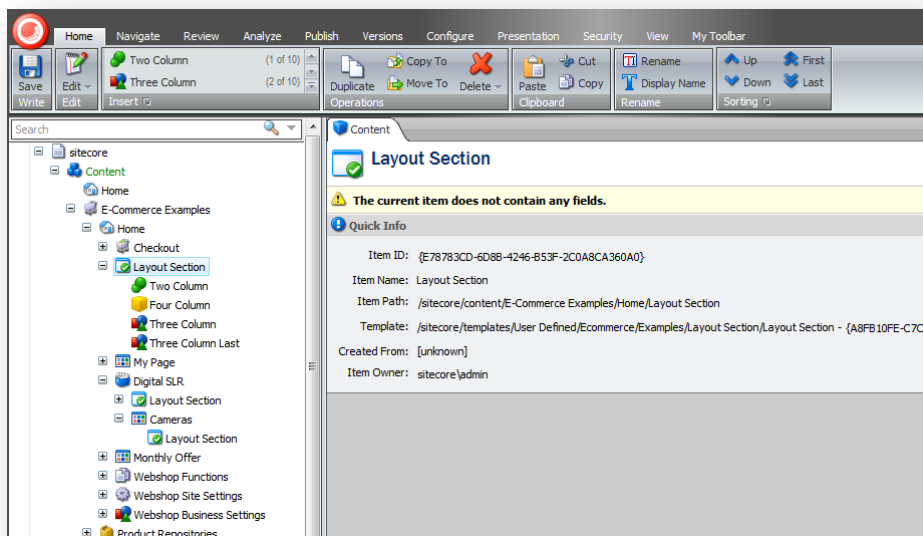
Home Navigate Review Analyze Publish Versions Configure Presentation Security View My Toolbar

Save
Write

Edit
Edit

Two Column (1 of 10)
Three Column (2 of 10)
Insert

Duplicate
Copy To
Move To
Delete
Operations

Paste
Cut
Copy
Clipboard

Rename
Display Name
Rename

Up
Down
First
Last
Sorting

Search

sitecore
Content
Home
E-Commerce Examples
Home
Checkout
Layout Section
Two Column
Four Column
Three Column
Three Column Last
My Page
Digital SLR
Layout Section
Cameras
Layout Section
Monthly Offer
Webshop Functions
Webshop Site Settings
Webshop Business Settings
Product Repositories

Content

Layout Section

The current item does not contain any fields.

Quick Info

Item ID: {E78783CD-6D8B-4246-B53F-2C0A8CA360A0}
Item Name: Layout Section
Item Path: /sitecore/content/E-Commerce Examples/Home/Layout Section
Template: /sitecore/templates/User Defined/Ecommerce/Examples/Layout Section/Layout Section - {A8FB10FE-C7C
Created From: [unknown]
Item Owner: sitecore\admin